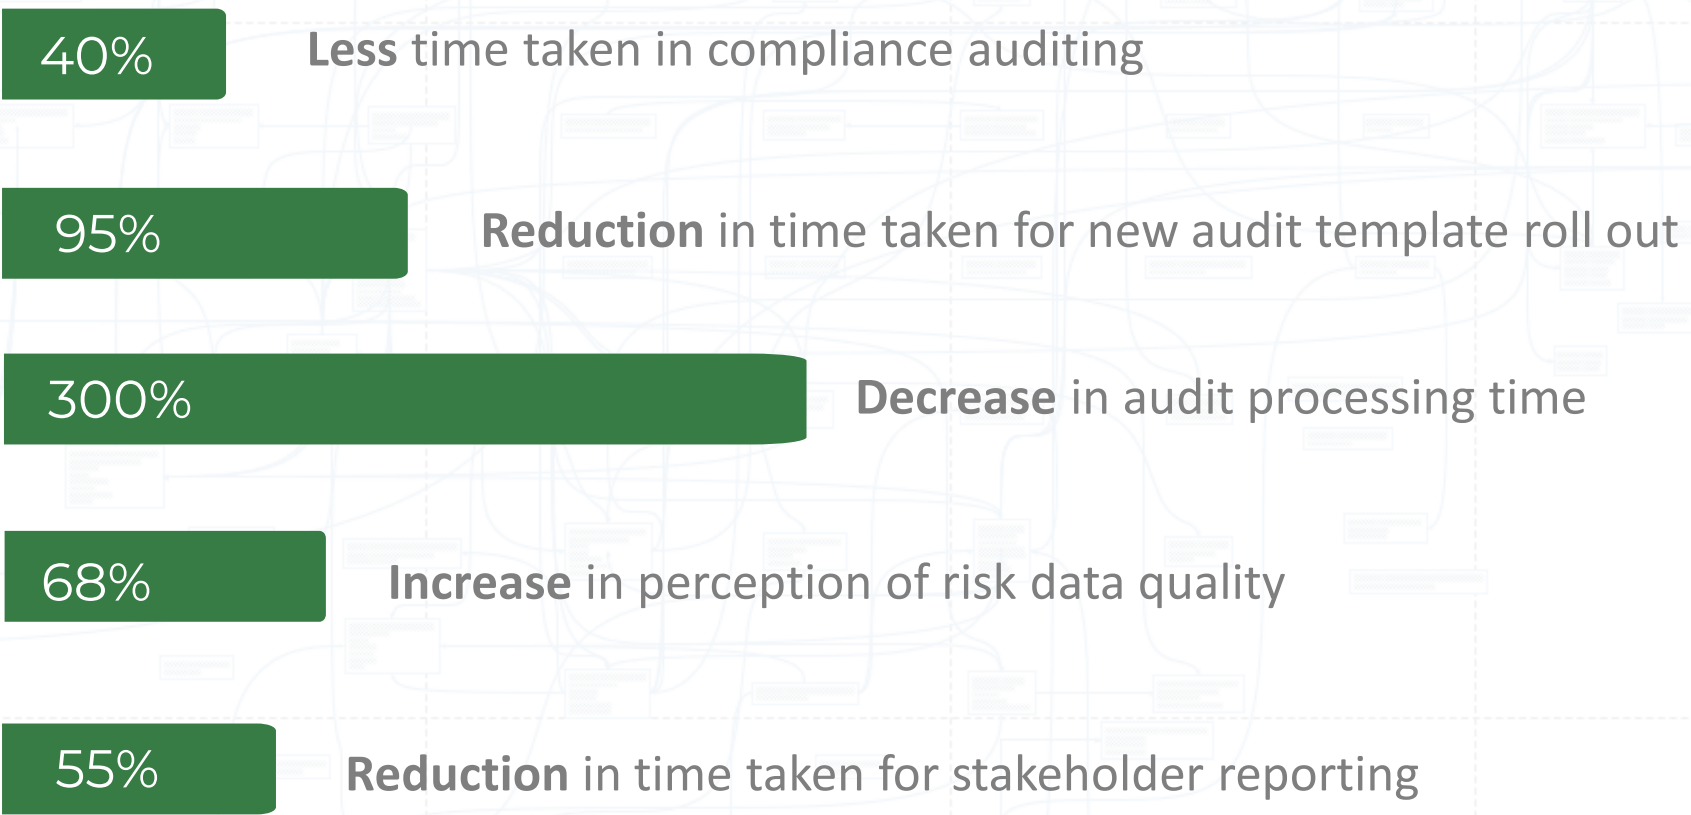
40% Less time taken in compliance auditing

95% Reduction in time taken for new audit template roll out

300% Decrease in audit processing time

68% Increase in perception of risk data quality

55% Reduction in time taken for stakeholder reporting